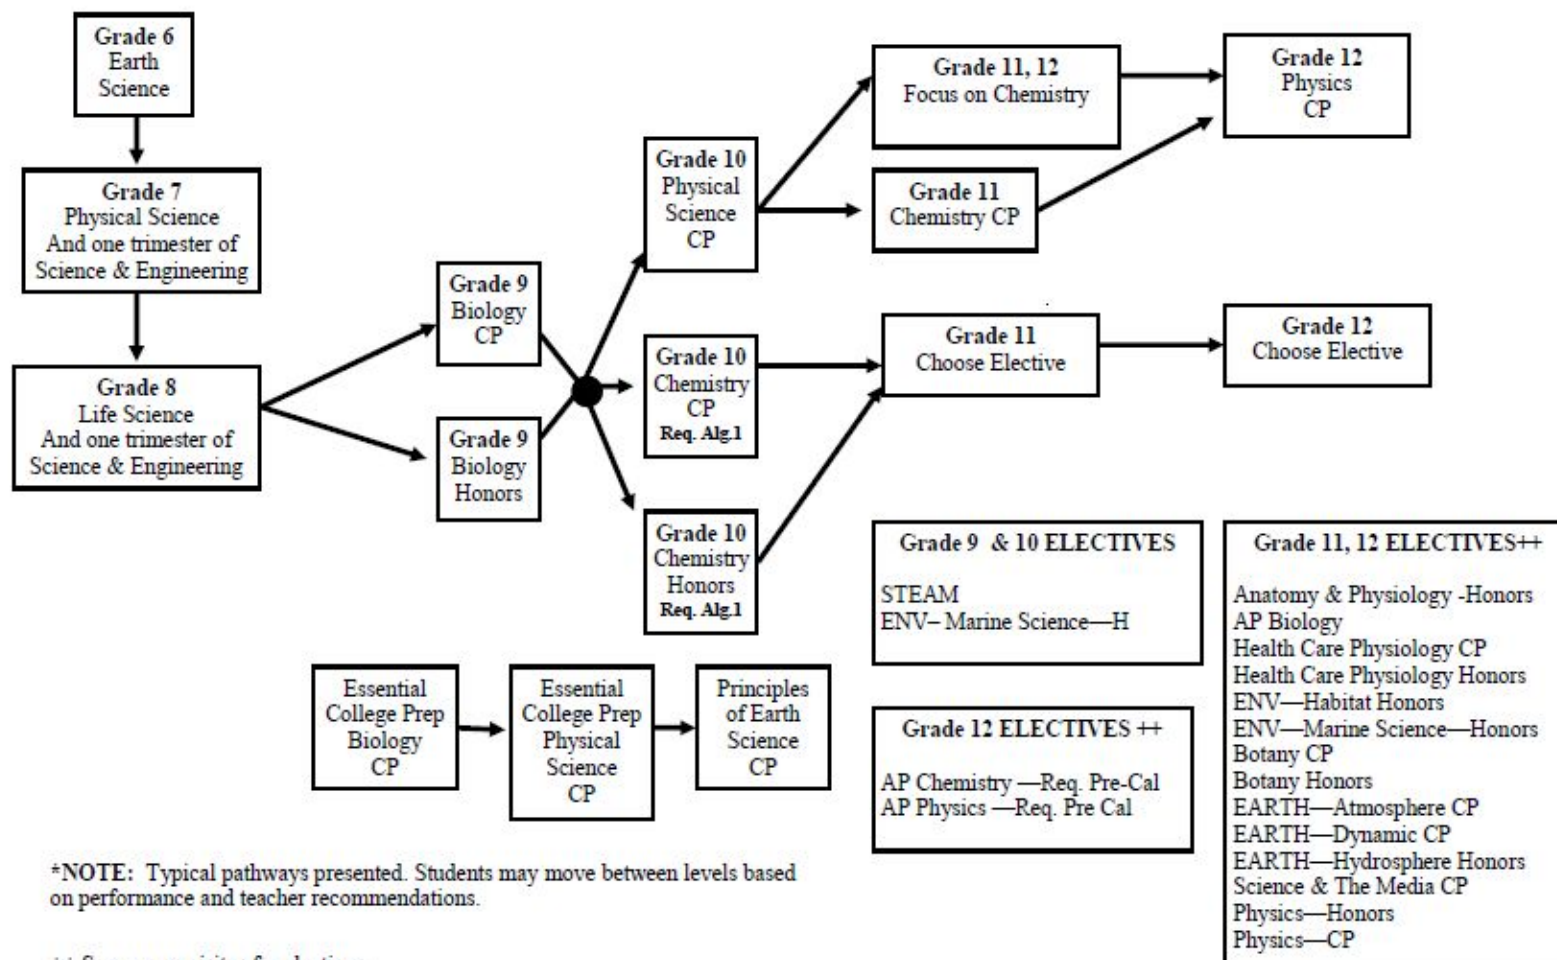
Grade 6
Earth
Science

Grade 7
Physical Science
And one trimester of
Science & Engineering

Grade 8
Life Science
And one trimester of
Science & Engineering

Grade 9
Biology
CP

Grade 9
Biology
Honors

Grade 10
Physical
Science
CP

Grade 10
Chemistry
CP
Req. Alg.1

Grade 10
Chemistry
Honors
Req. Alg.1

Grade 11, 12
Focus on Chemistry

Grade 11
Chemistry CP

Grade 12
Physics
CP

Grade 11
Choose Elective

Grade 12
Choose Elective

Grade 9 & 10 ELECTIVES

STEAM
ENV– Marine Science—H

Grade 11, 12 ELECTIVES++

Anatomy & Physiology -Honors
AP Biology
Health Care Physiology CP
Health Care Physiology Honors
ENV—Habitat Honors
ENV—Marine Science—Honors
Botany CP
Botany Honors
EARTH—Atmosphere CP
EARTH—Dynamic CP
EARTH—Hydrosphere Honors
Science & The Media CP
Physics—Honors
Physics—CP

Essential
College Prep
Biology
CP

Essential
College Prep
Physical
Science
CP

Principles
of Earth
Science
CP

Grade 12 ELECTIVES ++

AP Chemistry —Req. Pre-Cal
AP Physics —Req. Pre Cal

*NOTE: Typical pathways presented. Students may move between levels based on performance and teacher recommendations.

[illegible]